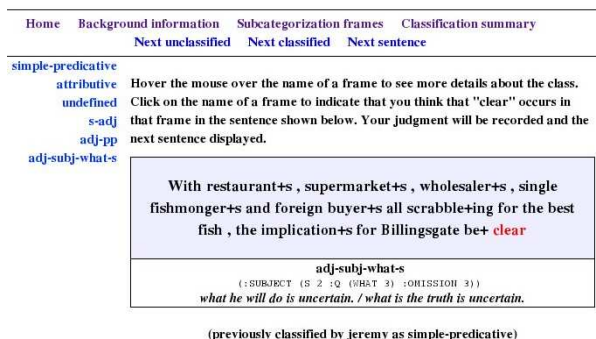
Home Background information Subcategorization frames Classification summary
Next unclassified Next classified Next sentence

simple-predicative
attributive
undefined
s-adj
adj-pp
adj-subj-what-s

Hover the mouse over the name of a frame to see more details about the class. Click on the name of a frame to indicate that you think that "clear" occurs in that frame in the sentence shown below. Your judgment will be recorded and the next sentence displayed.

With restaurant+s , supermarket+s , wholesaler+s , single fishmonger+s and foreign buyer+s all scrabble+ing for the best fish , the implication+s for Billingsgate be+ clear

adj-subj-what-s
(:SUBJECT (S 2 :Q (WHAT 3) :OMISSION 3))
what he will do is uncertain. / what is the truth is uncertain.

(previously classified by jeremy as simple-predicative)